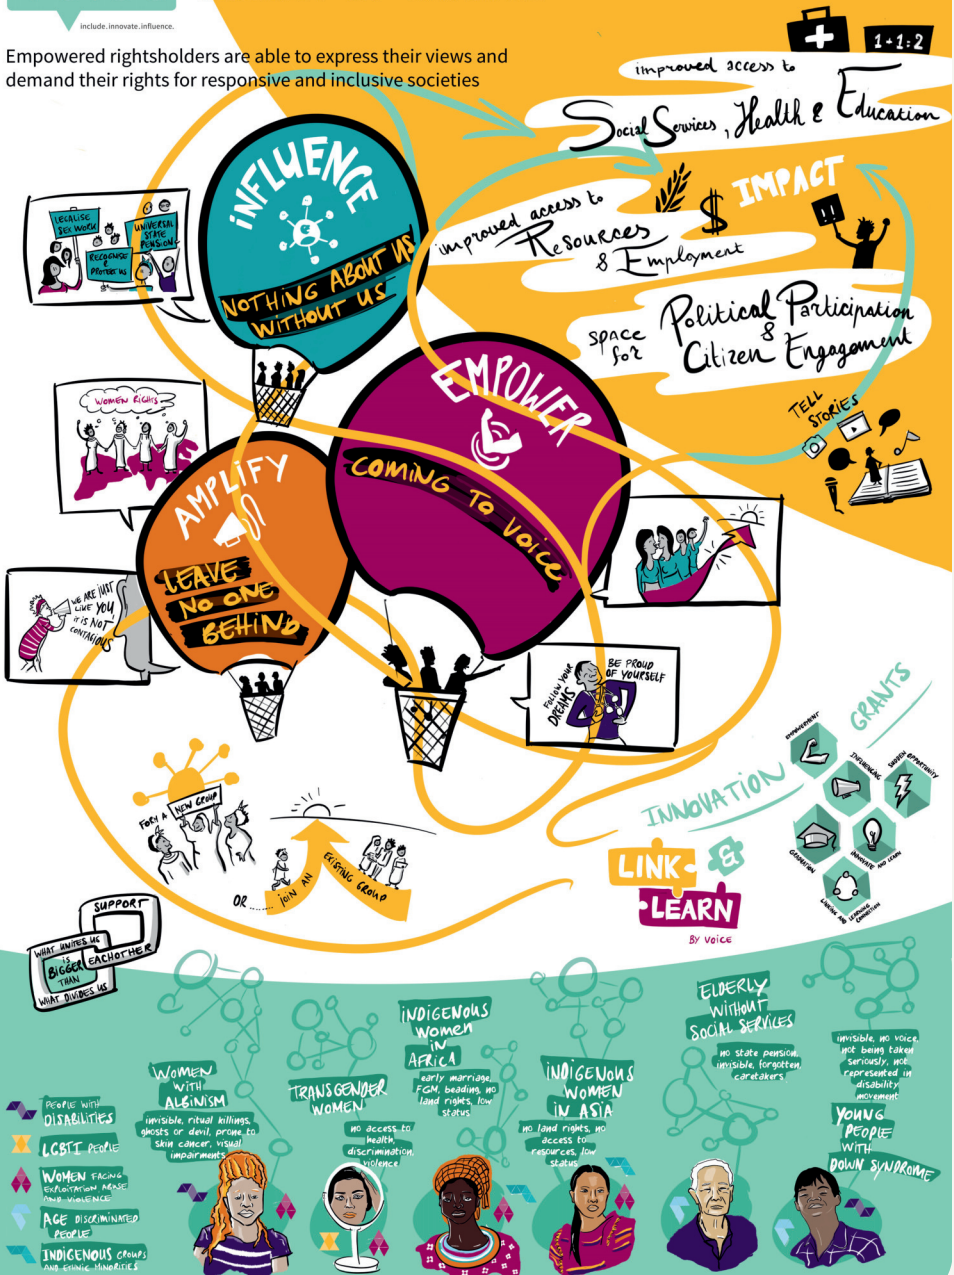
include. innovate. influence.

Empowered rightsholders are able to express their views and demand their rights for responsive and inclusive societies

1+1:2

improved access to
Social Services, Health & Education

IMPACT

improved access to Resources & Employment

space for Political Participation & Citizen Engagement

TELL STORIES

INFLUENCE
NOTHING ABOUT US WITHOUT US

LEGALISE SEX WORK
RECOGNISE & PROTECT US
UNIVERSAL STATE PENSION

EMPOWER
COMING TO VOICE

WOMEN RIGHTS

AMPLIFY
LEAVE NO ONE BEHIND

WE ARE JUST LIKE YOU it is NOT CONTAGIOUS

FOLLOW YOUR DREAMS
BE PROUD OF YOURSELF

FORM A NEW GROUP
OR ...... JOIN AN EXISTING GROUP

SUPPORT EACHOTHER
WHAT UNITES US is BIGGER THAN WHAT DIVIDES US

GRANTS
INNOVATION
EMPOWERMENT
INFLUENCING
SUDDEN OPPORTUNITY
GRANTATION
INNOVATE AND LEARN
LINKING AND LEARNING FACILITATION

LINK & LEARN
BY VOICE

WOMEN WITH ALBINISM
invisible, ritual killings, ghosts or devil, prone to skin cancer, visual impairments

TRANSGENDER WOMEN
no access to health, discrimination, violence

INDIGENOUS WOMEN IN AFRICA
early marriage, FGM, beading, no land rights, low status

INDIGENOUS WOMEN IN ASIA
no land rights, no access to resources, low status

ELDERLY WITHOUT SOCIAL SERVICES
no state pension, invisible, forgotten, caretakers

YOUNG PEOPLE WITH DOWN SYNDROME
invisible, no voice, not being taken seriously, not represented in disability movement

PEOPLE WITH DISABILITIES
LGBTI PEOPLE
WOMEN FACING EXPLOITATION ABUSE AND VIOLENCE
AGE DISCRIMINATED PEOPLE
INDIGENOUS GROUPS AND ETHNIC MINORITIES